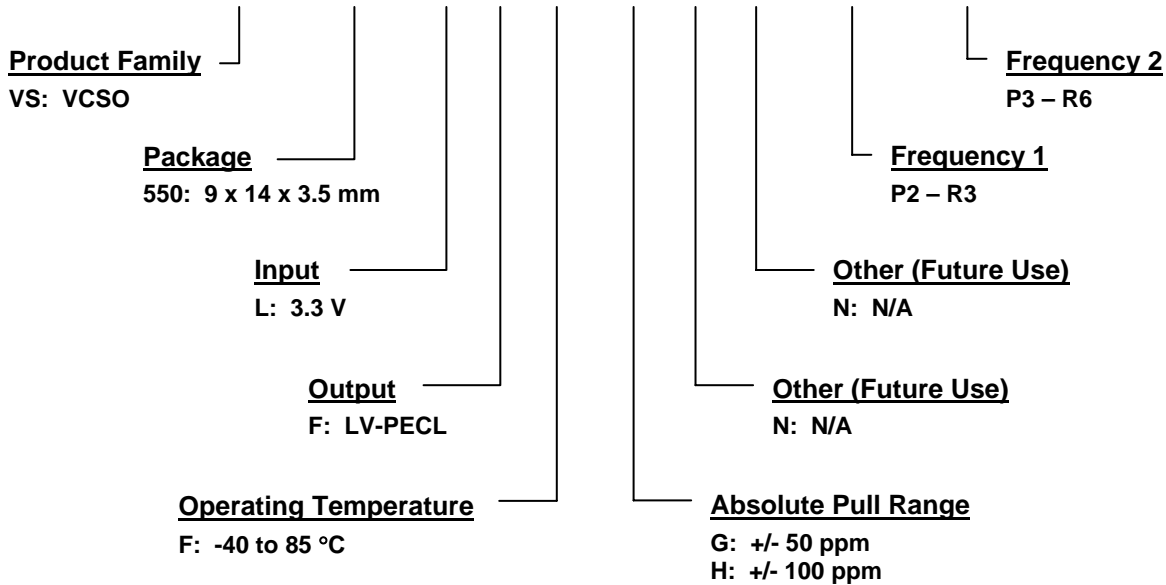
Product Family
VS: VCSO

Package
550: 9 x 14 x 3.5 mm

Input
L: 3.3 V

Output
F: LV-PECL

Operating Temperature
F: -40 to 85 °C

Frequency 2
P3 – R6

Frequency 1
P2 – R3

Other (Future Use)
N: N/A

Other (Future Use)
N: N/A

Absolute Pull Range
G: +/- 50 ppm
H: +/- 100 ppm